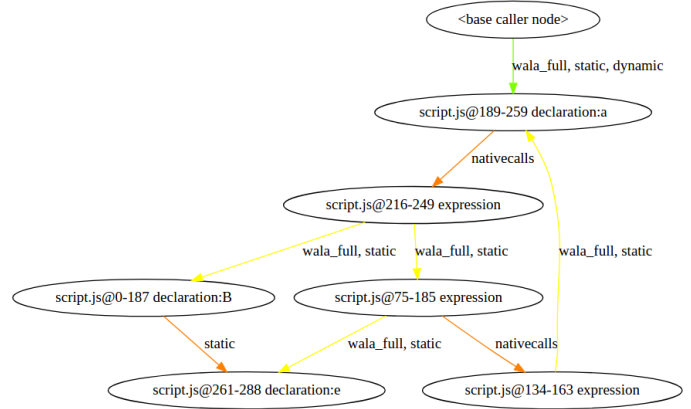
<base caller node>

wala_full, static, dynamic

script.js@189-259 declaration:a

nativecalls

script.js@216-249 expression

wala_full, static

wala_full, static

wala_full, static

script.js@0-187 declaration:B

script.js@75-185 expression

static

wala_full, static

nativecalls

script.js@261-288 declaration:e

script.js@134-163 expression